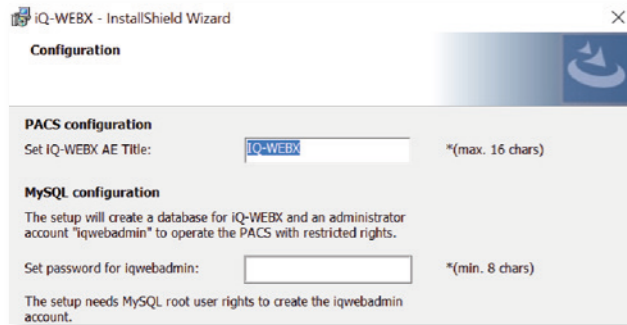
iQ-WEBX - InstallShield Wizard

Configuration

PACS configuration

Set iQ-WEBX AE Title: IQ-WEBX *(max. 16 chars)

MySQL configuration

The setup will create a database for iQ-WEBX and an administrator account "iqwebadmin" to operate the PACS with restricted rights.

Set password for iqwebadmin: *(min. 8 chars)

The setup needs MySQL root user rights to create the iqwebadmin account.